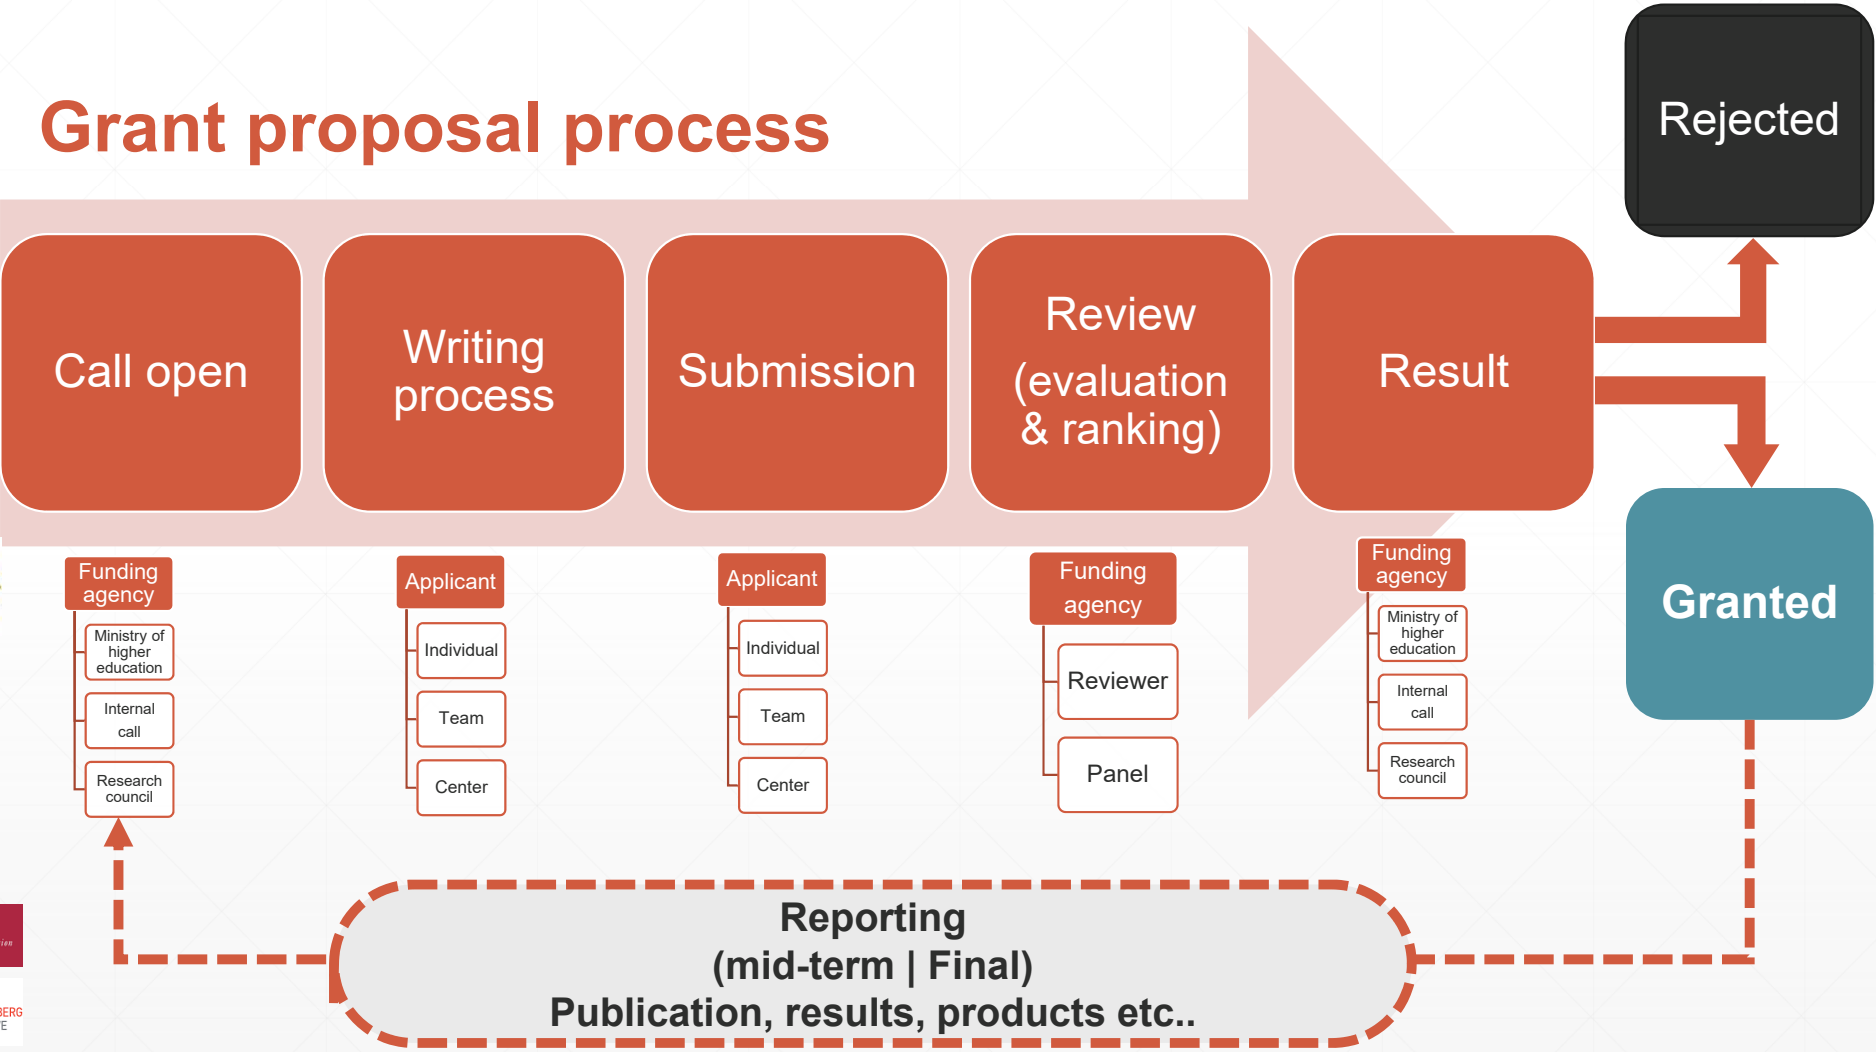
Grant proposal process

Rejected

Call open

Writing process

Submission

Review (evaluation & ranking)

Result

Granted

Funding agency
Ministry of higher education
Internal call
Research council

Applicant
Individual
Team
Center

Applicant
Individual
Team
Center

Funding agency
Reviewer
Panel

Funding agency
Ministry of higher education
Internal call
Research council

Reporting
(mid-term | Final)
Publication, results, products etc..

BERG
E